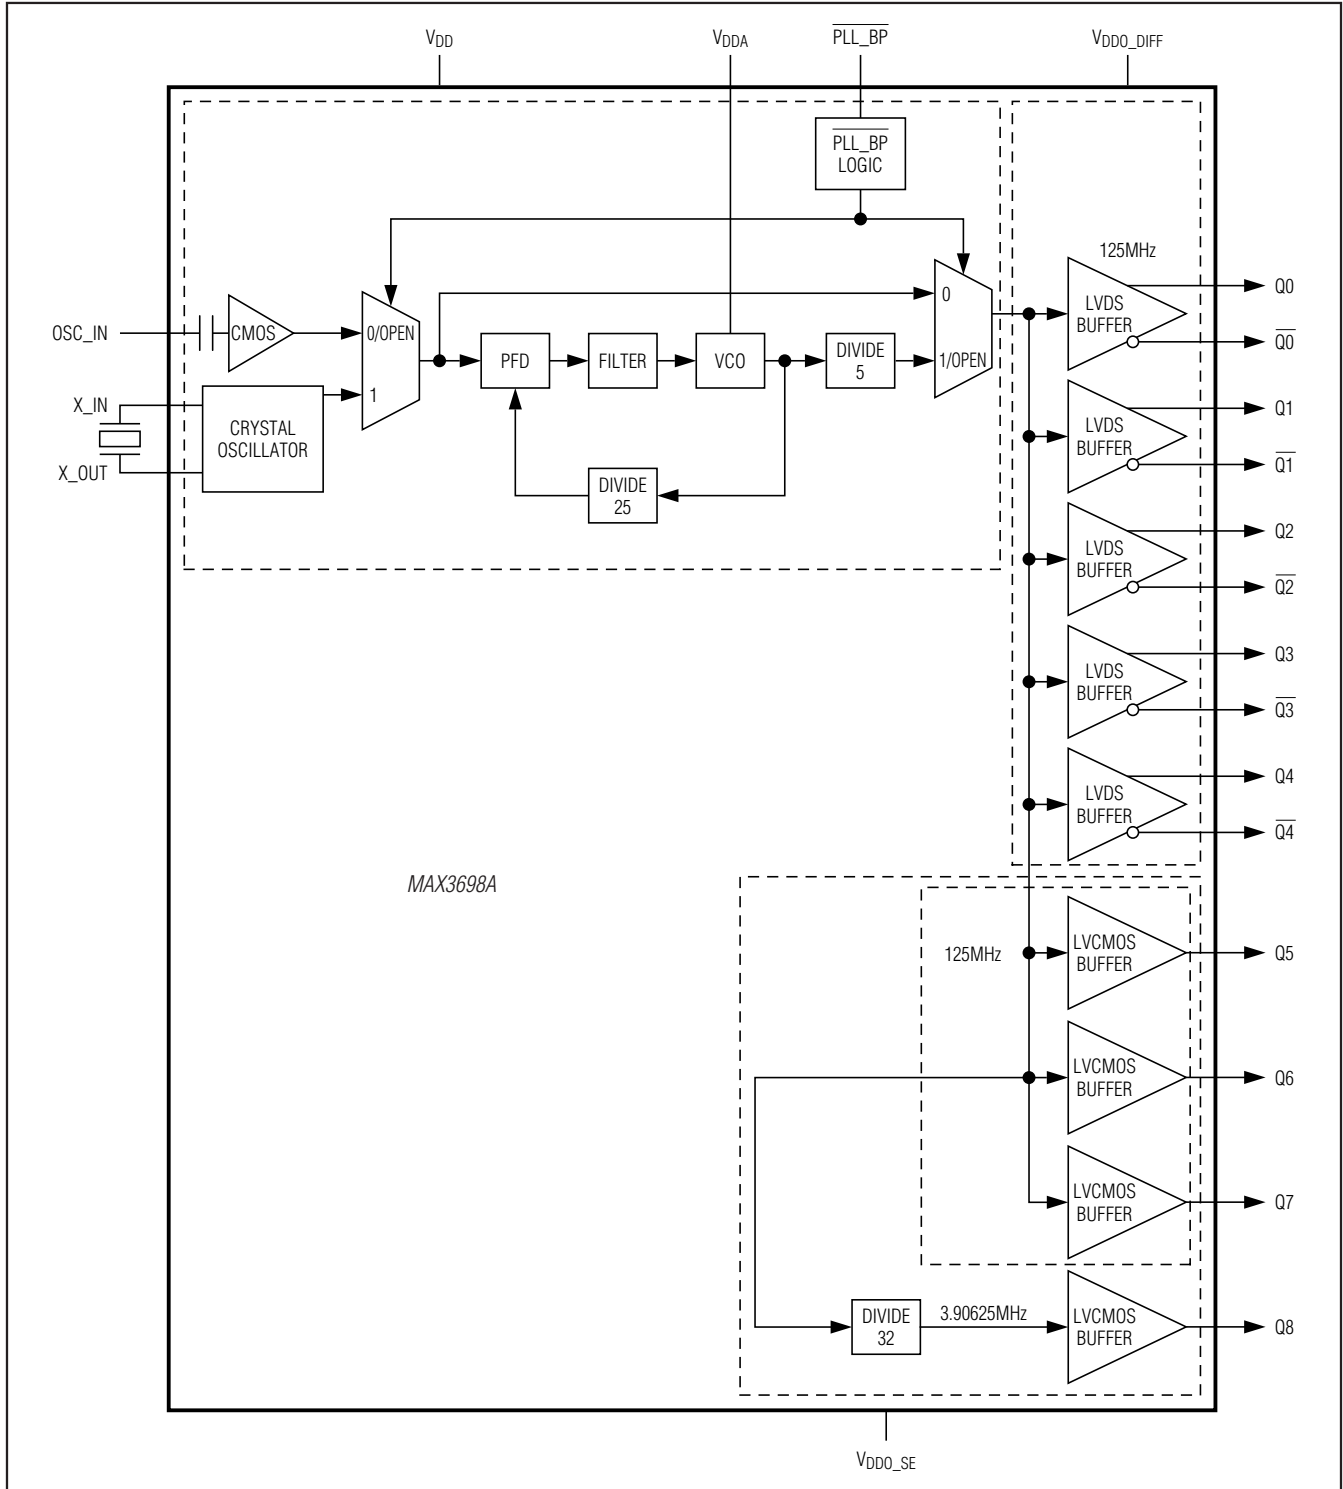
$V_{DD}$

$V_{DDA}$

$\overline{PLL\_BP}$

$V_{DDO\_DIFF}$

$\overline{PLL\_BP}$ LOGIC

125MHz

OSC_IN

CMOS

0/OPEN

1

X_IN

X_OUT

CRYSTAL OSCILLATOR

PFD

FILTER

VCO

DIVIDE 5

DIVIDE 25

0

1/OPEN

LVDS BUFFER

Q0

$\overline{Q0}$

LVDS BUFFER

Q1

$\overline{Q1}$

LVDS BUFFER

Q2

$\overline{Q2}$

LVDS BUFFER

Q3

$\overline{Q3}$

LVDS BUFFER

Q4

$\overline{Q4}$

MAX3698A

125MHz

LVCMOS BUFFER

Q5

LVCMOS BUFFER

Q6

LVCMOS BUFFER

Q7

DIVIDE 32

3.90625MHz

LVCMOS BUFFER

Q8

$V_{DDO\_SE}$